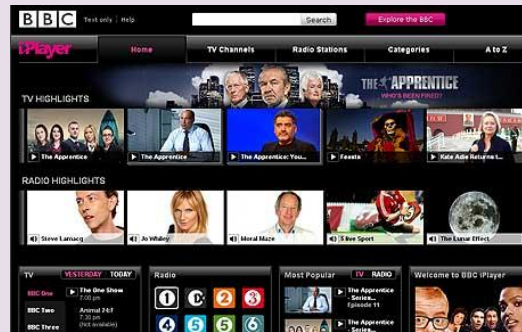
BBC Text only | Help

Search

Explore the BBC

iPlayer

Home

TV Channels

Radio Stations

Categories

A to Z

THE APPRENTICE
WHO'S BEEN FIRED?

TV HIGHLIGHTS

The Apprentice

The Apprentice

The Apprentice: You...

Feasts

Kate Adie Returns t...

RADIO HIGHLIGHTS

Steve Lamacq

Jo Whiley

Moral Maze

5 live Sport

The Lunar Effect

TV

YESTERDAY

TODAY

BBC One

The One Show
7:00 pm

BBC Two

Animal 24:7
7:30 pm
(Not available)

BBC Three

Radio

1

1X

2

3

4

5

6

6

Most Popular

TV

RADIO

The Apprentice
Series...
Episode 11

The Apprentice
Series...

Welcome to BBC iPlayer